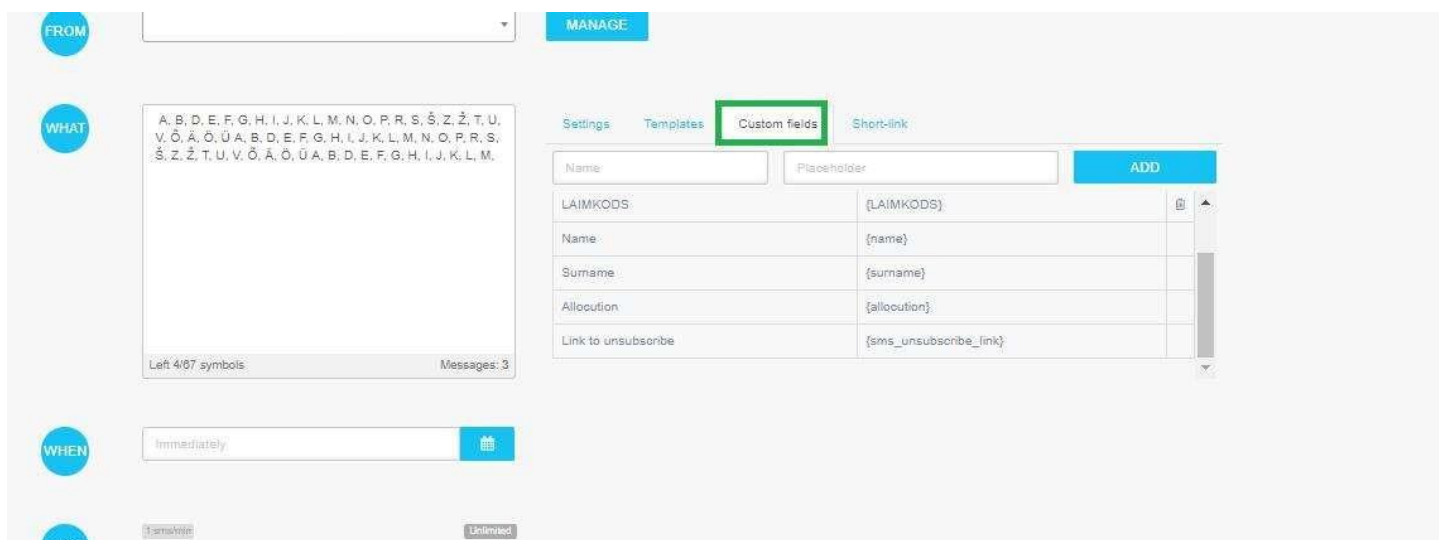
FROM

MANAGE

WHAT

A, B, D, E, F, G, H, I, J, K, L, M, N, O, P, R, S, Š, Z, Ž, T, U, V, Õ, Ä, Ö, Ü A, B, D, E, F, G, H, I, J, K, L, M, N, O, P, R, S, Š, Z, Ž, T, U, V, Õ, Ä, Ö, Ü A, B, D, E, F, G, H, I, J, K, L, M,

Left 4/67 symbols

Messages: 3

Settings Templates Custom fields Short-link

Name

Placeholder

ADD

| LAIMKODS | {LAIMKODS} |
|---|---|
| Name | {name} |
| Surname | {surname} |
| Allocution | {allocution} |
| Link to unsubscribe | {sms_unsubscribe_link} |

WHEN

Immediately

1 sms/min

Unlimited